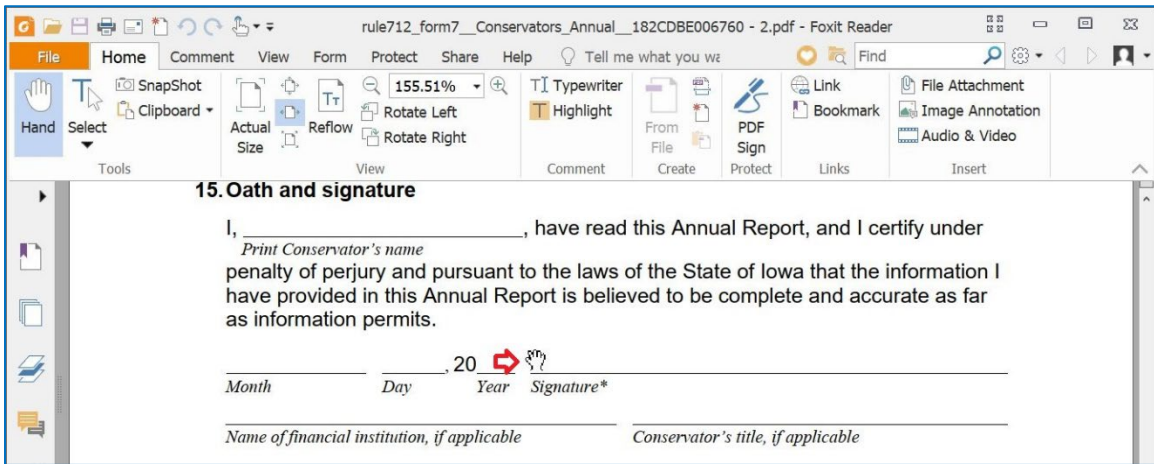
rule712_form7__Conservators_Annual__182CDBE006760 - 2.pdf - Foxit Reader

File Home Comment View Form Protect Share Help Tell me what you wa Find

Hand Select SnapShot Clipboard Tools Actual Size Reflow 155.51% Rotate Left Rotate Right View Typewriter Highlight Comment From File Create PDF Sign Protect Link Bookmark Links File Attachment Image Annotation Audio & Video Insert

15. Oath and signature

I, ____________________, have read this Annual Report, and I certify under
Print Conservator's name
penalty of perjury and pursuant to the laws of the State of Iowa that the information I have provided in this Annual Report is believed to be complete and accurate as far as information permits.

__________ ______. 20___
Month Day Year Signature*

Name of financial institution, if applicable Conservator's title, if applicable